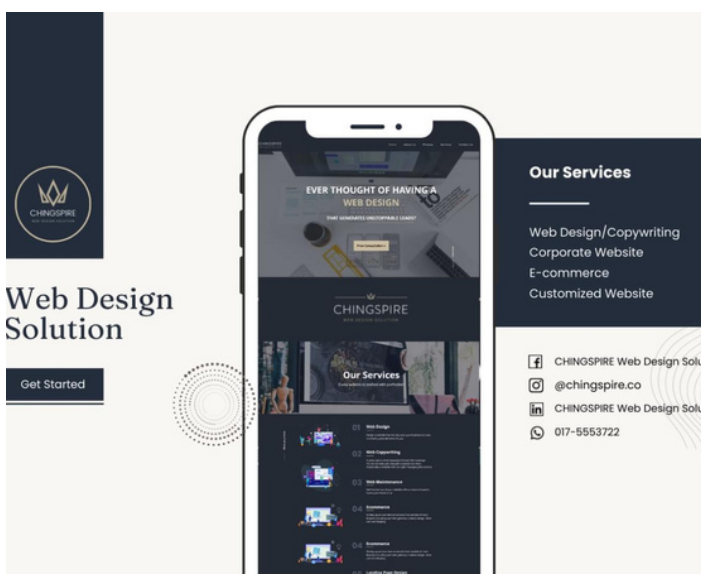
CHINGSPIRE
WEB DESIGN SOLUTION

Web Design Solution

Get Started

EVER THOUGHT OF HAVING A
WEB DESIGN
THAT GENERATES UNSTOPPABLE LEADS?

CHINGSPIRE
WEB DESIGN SOLUTION

Our Services

01 Web Design
02 Web Copywriting
03 Web Maintenance
04 Ecommerce
05 Ecommerce

Our Services

Web Design/Copywriting
Corporate Website
E-commerce
Customized Website

CHINGSPIRE Web Design Solu
@chingspire.co
CHINGSPIRE Web Design Solu
017-5553722